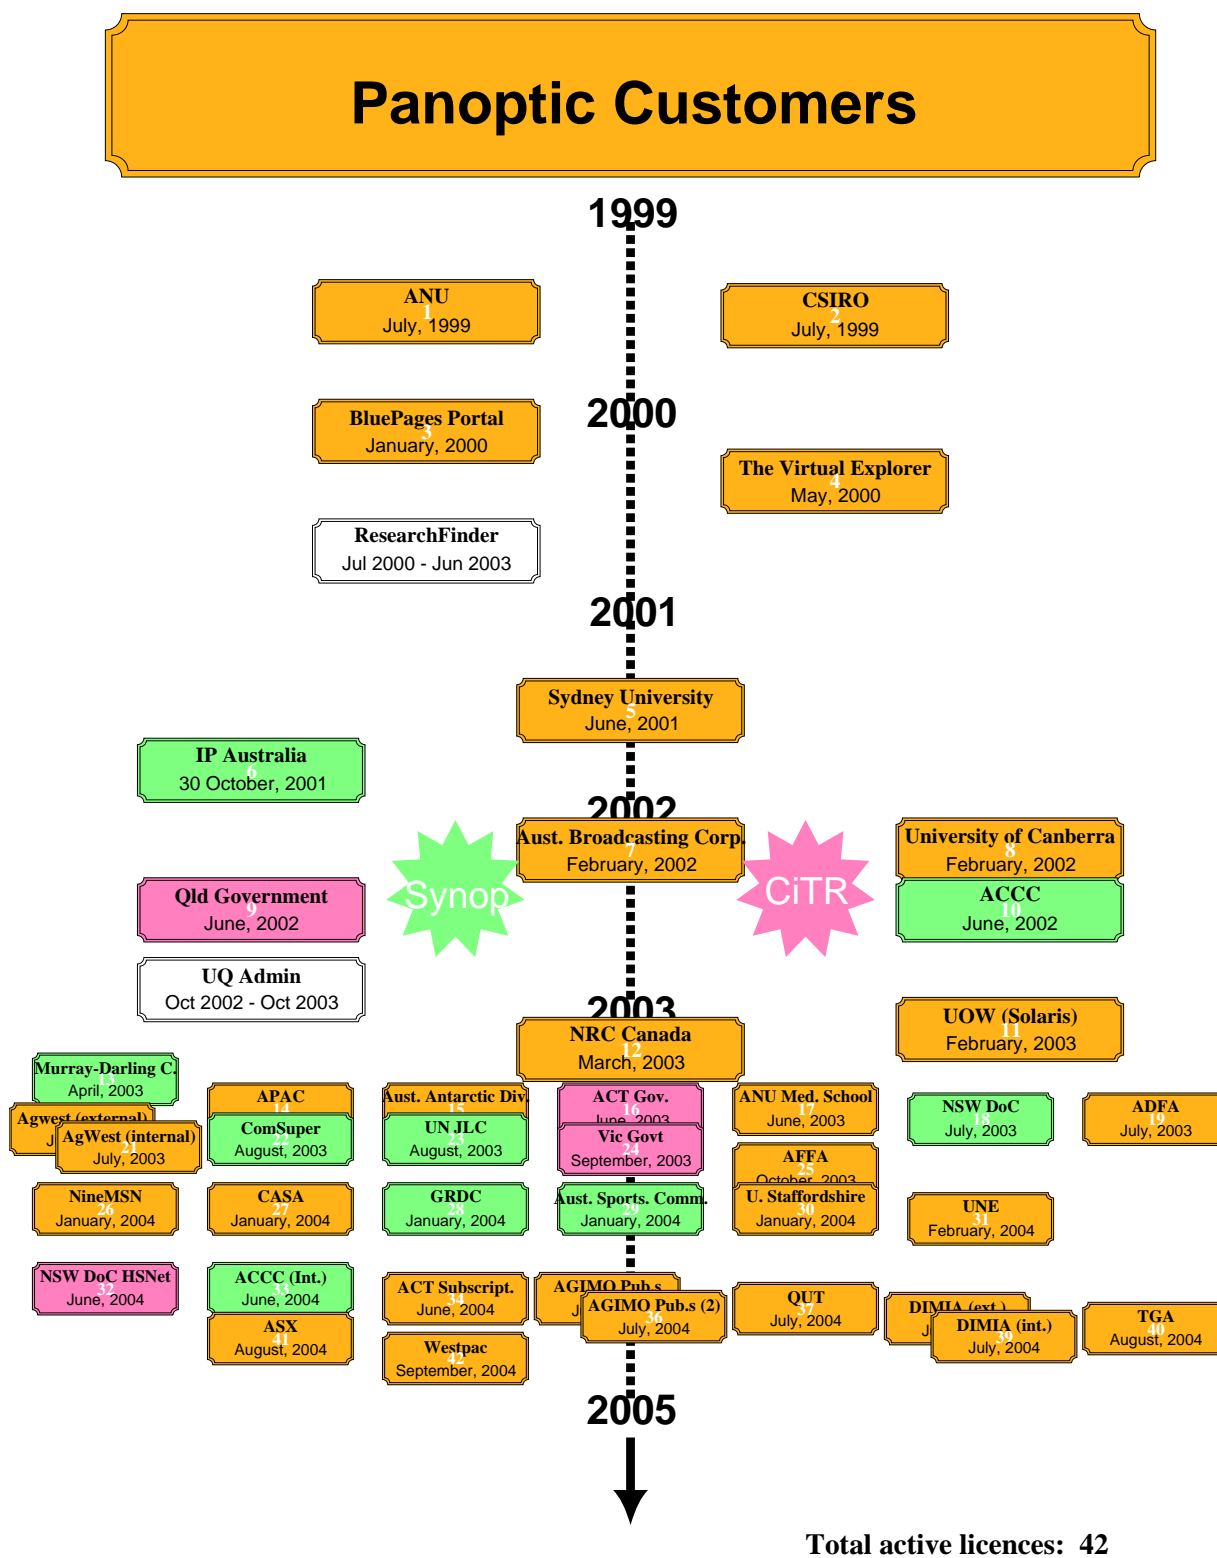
Panoptic Customers

1999

ANU
1
July, 1999

CSIRO
2
July, 1999

2000

BluePages Portal
3
January, 2000

The Virtual Explorer
4
May, 2000

ResearchFinder
Jul 2000 - Jun 2003

2001

Sydney University
5
June, 2001

IP Australia
6
30 October, 2001

2002

Aust. Broadcasting Corp.
7
February, 2002

University of Canberra
8
February, 2002

Synop

CiTR

Qld Government
9
June, 2002

ACCC
10
June, 2002

UQ Admin
Oct 2002 - Oct 2003

2003

NRC Canada
12
March, 2003

UOW (Solaris)
11
February, 2003

Murray-Darling C.
13
April, 2003

Agwest (external)
J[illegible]

AgWest (internal)
21
July, 2003

APAC
14

ComSuper
22
August, 2003

Aust. Antarctic Div.
15

UN JLC
23
August, 2003

ACT Gov.
16
June, 2003

Vic Govt
24
September, 2003

ANU Med. School
17
June, 2003

AFFA
25
October, 2003

NSW DoC
18
July, 2003

ADFA
19
July, 2003

NineMSN
26
January, 2004

CASA
27
January, 2004

GRDC
28
January, 2004

Aust. Sports. Comm.
29
January, 2004

U. Staffordshire
30
January, 2004

UNE
31
February, 2004

NSW DoC HSNet
32
June, 2004

ACCC (Int.)
33
June, 2004

ASX
41
August, 2004

ACT Subscript.
34
June, 2004

Westpac
42
September, 2004

AGIMO Pub.s
J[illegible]

AGIMO Pub.s (2)
36
July, 2004

QUT
37
July, 2004

DIMIA (ext.)
J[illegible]

DIMIA (int.)
39
July, 2004

TGA
40
August, 2004

2005

Total active licences: 42